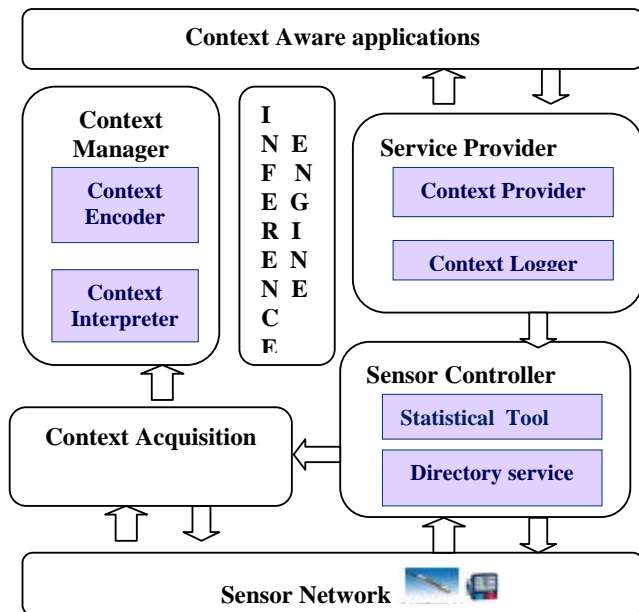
Context Aware applications

Context Manager

Context Encoder

Context Interpreter

I N F E R E N C E

E N G I N E

Service Provider

Context Provider

Context Logger

Sensor Controller

Statistical Tool

Directory service

Context Acquisition

Sensor Network